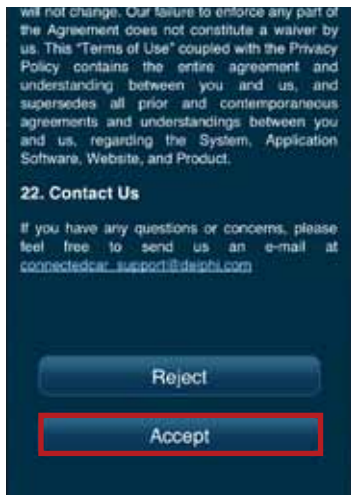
will not change. Our failure to enforce any part of the Agreement does not constitute a waiver by us. This "Terms of Use" coupled with the Privacy Policy contains the entire agreement and understanding between you and us, and supersedes all prior and contemporaneous agreements and understandings between you and us, regarding the System, Application Software, Website, and Product.

22. Contact Us

If you have any questions or concerns, please feel free to send us an e-mail at connectedcar_support@delphi.com

Reject

Accept